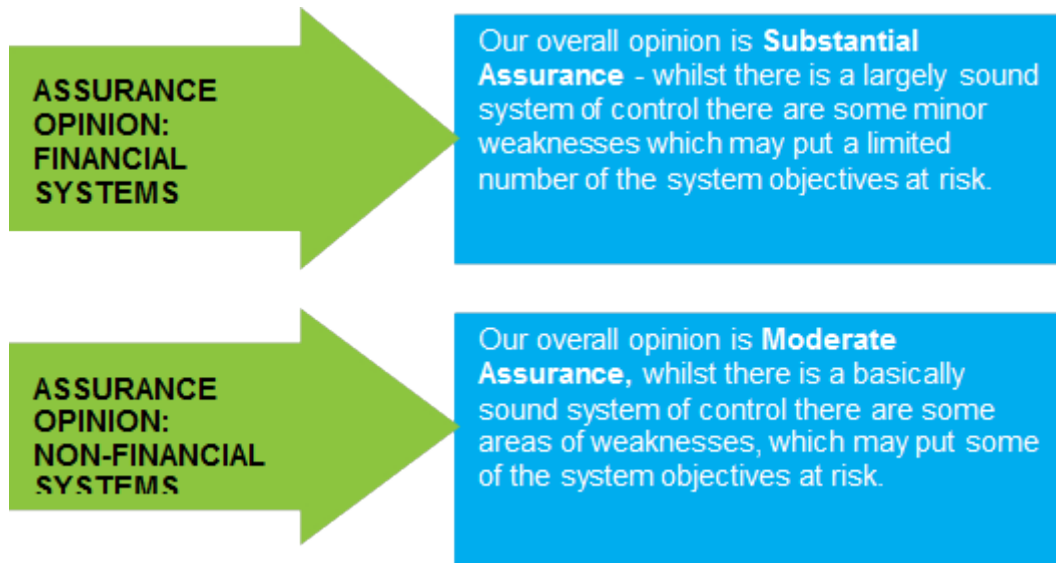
ASSURANCE OPINION: FINANCIAL SYSTEMS

Our overall opinion is **Substantial Assurance** - whilst there is a largely sound system of control there are some minor weaknesses which may put a limited number of the system objectives at risk.

ASSURANCE OPINION: NON-FINANCIAL SYSTEMS

Our overall opinion is **Moderate Assurance,** whilst there is a basically sound system of control there are some areas of weaknesses, which may put some of the system objectives at risk.